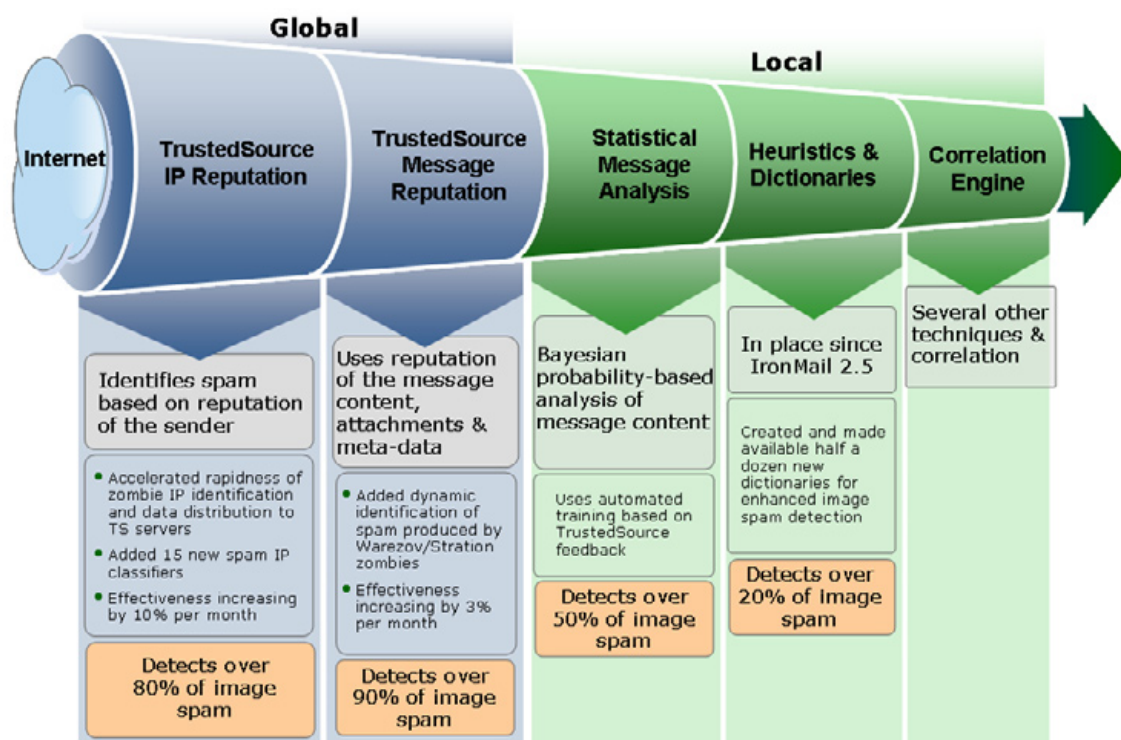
Global

Local

Internet

TrustedSource IP Reputation

TrustedSource Message Reputation

Statistical Message Analysis

Heuristics & Dictionaries

Correlation Engine

Identifies spam based on reputation of the sender

- Accelerated rapidness of zombie IP identification and data distribution to TS servers
- Added 15 new spam IP classifiers
- Effectiveness increasing by 10% per month

Detects over 80% of image spam

Uses reputation of the message content, attachments & meta-data

- Added dynamic identification of spam produced by Warezov/Stration zombies
- Effectiveness increasing by 3% per month

Detects over 90% of image spam

Bayesian probability-based analysis of message content

Uses automated training based on TrustedSource feedback

Detects over 50% of image spam

In place since IronMail 2.5

Created and made available half a dozen new dictionaries for enhanced image spam detection

Detects over 20% of image spam

Several other techniques & correlation